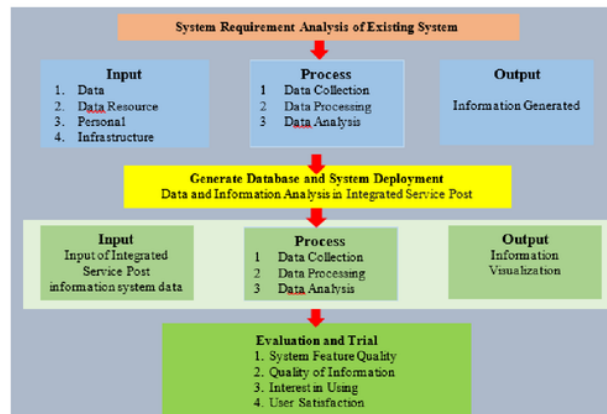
System Requirement Analysis of Existing System

Input
1. Data
2. Data Resource
3. Personal
4. Infrastructure

Process
1 Data Collection
2 Data Processing
3 Data Analysis

Output
Information Generated

Generate Database and System Deployment
Data and Information Analysis in Integrated Service Post

Input
Input of Integrated Service Post information system data

Process
1 Data Collection
2 Data Processing
3 Data Analysis

Output
Information Visualization

Evaluation and Trial
1. System Feature Quality
2. Quality of Information
3. Interest in Using
4. User Satisfaction